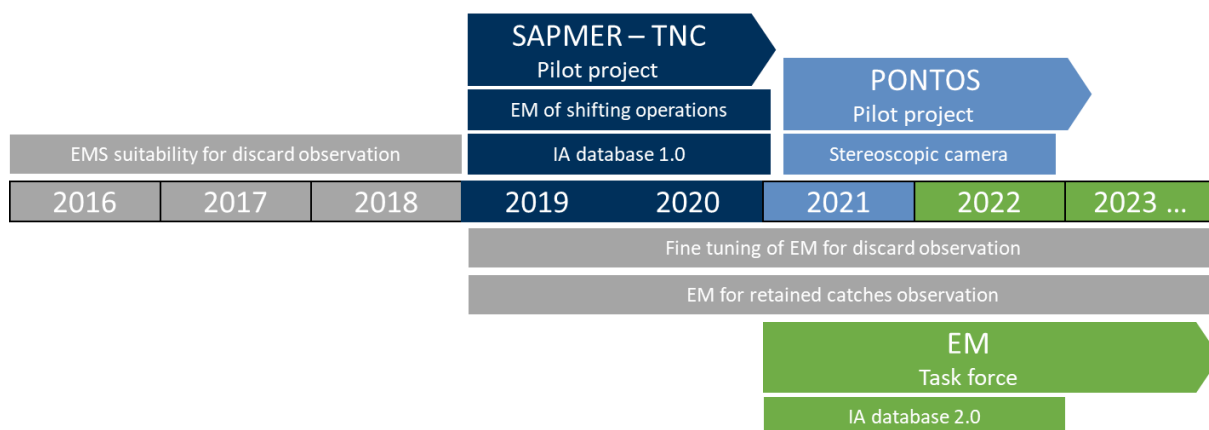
SAPMER – TNC
Pilot project

EM of shifting operations

IA database 1.0

PONTOS
Pilot project

Stereoscopic camera

EMS suitability for discard observation

| 2016 | 2017 | 2018 | 2019 | 2020 | 2021 | 2022 | 2023 … |
|---|---|---|---|---|---|---|---|

Fine tuning of EM for discard observation

EM for retained catches observation

EM
Task force

IA database 2.0